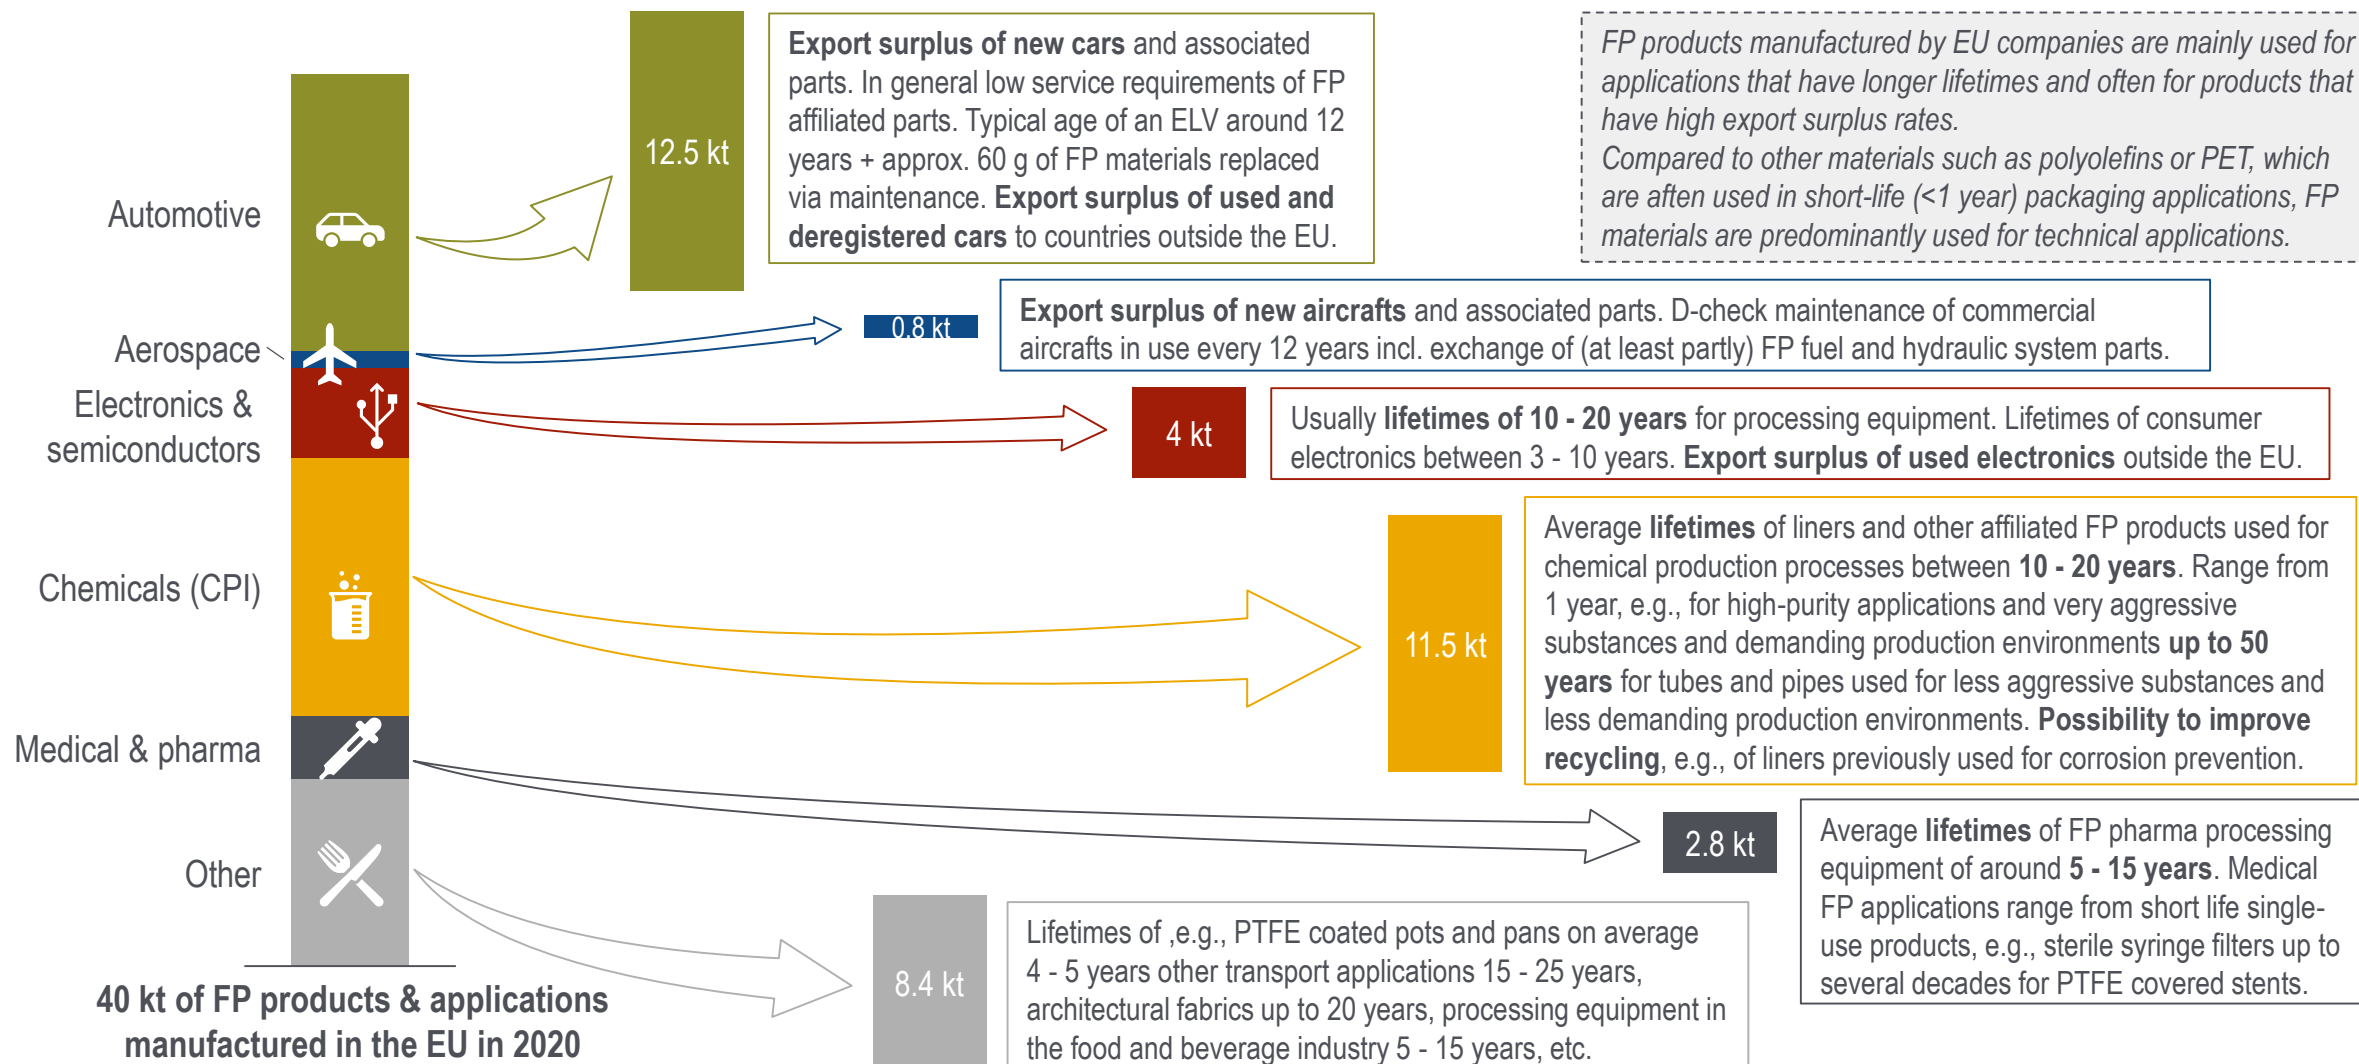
Automotive

Aerospace

Electronics & semiconductors

Chemicals (CPI)

Medical & pharma

Other

40 kt of FP products & applications manufactured in the EU in 2020

12.5 kt

Export surplus of new cars and associated parts. In general low service requirements of FP affiliated parts. Typical age of an ELV around 12 years + approx. 60 g of FP materials replaced via maintenance. Export surplus of used and deregistered cars to countries outside the EU.

FP products manufactured by EU companies are mainly used for applications that have longer lifetimes and often for products that have high export surplus rates.
Compared to other materials such as polyolefins or PET, which are aften used in short-life (<1 year) packaging applications, FP materials are predominantly used for technical applications.

0.8 kt

Export surplus of new aircrafts and associated parts. D-check maintenance of commercial aircrafts in use every 12 years incl. exchange of (at least partly) FP fuel and hydraulic system parts.

4 kt

Usually lifetimes of 10 - 20 years for processing equipment. Lifetimes of consumer electronics between 3 - 10 years. Export surplus of used electronics outside the EU.

11.5 kt

Average lifetimes of liners and other affiliated FP products used for chemical production processes between 10 - 20 years. Range from 1 year, e.g., for high-purity applications and very aggressive substances and demanding production environments up to 50 years for tubes and pipes used for less aggressive substances and less demanding production environments. Possibility to improve recycling, e.g., of liners previously used for corrosion prevention.

2.8 kt

Average lifetimes of FP pharma processing equipment of around 5 - 15 years. Medical FP applications range from short life single-use products, e.g., sterile syringe filters up to several decades for PTFE covered stents.

8.4 kt

Lifetimes of ,e.g., PTFE coated pots and pans on average 4 - 5 years other transport applications 15 - 25 years, architectural fabrics up to 20 years, processing equipment in the food and beverage industry 5 - 15 years, etc.